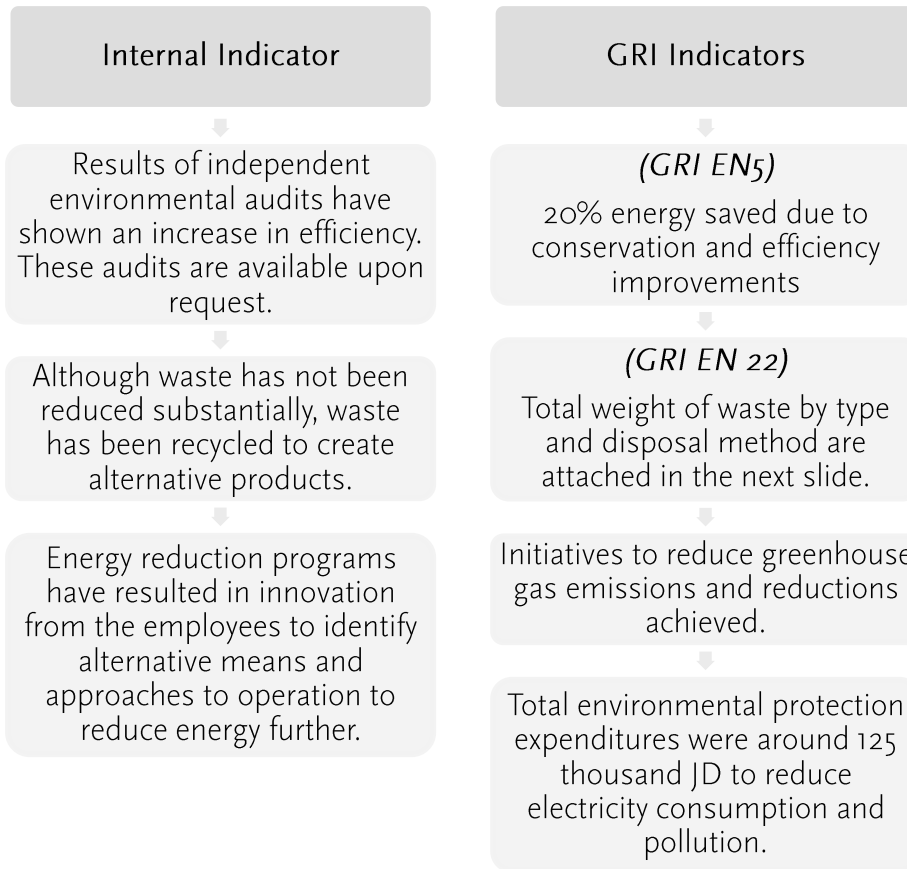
Internal Indicator

Results of independent environmental audits have shown an increase in efficiency. These audits are available upon request.

Although waste has not been reduced substantially, waste has been recycled to create alternative products.

Energy reduction programs have resulted in innovation from the employees to identify alternative means and approaches to operation to reduce energy further.

GRI Indicators

(GRI EN5)

20% energy saved due to conservation and efficiency improvements

(GRI EN 22)

Total weight of waste by type and disposal method are attached in the next slide.

Initiatives to reduce greenhouse gas emissions and reductions achieved.

Total environmental protection expenditures were around 125 thousand JD to reduce electricity consumption and pollution.